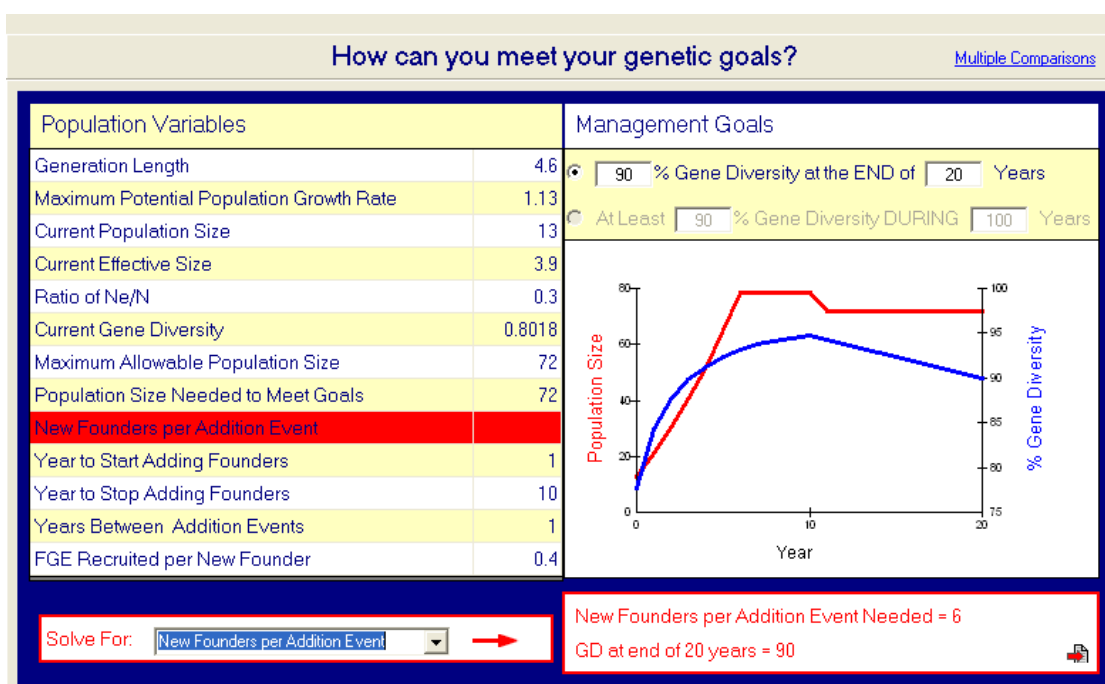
How can you meet your genetic goals?

Multiple Comparisons

Population Variables

| | |
|---|---|
| Generation Length | 4.6 |
| Maximum Potential Population Growth Rate | 1.13 |
| Current Population Size | 13 |
| Current Effective Size | 3.9 |
| Ratio of Ne/N | 0.3 |
| Current Gene Diversity | 0.8018 |
| Maximum Allowable Population Size | 72 |
| Population Size Needed to Meet Goals | 72 |
| New Founders per Addition Event | |
| Year to Start Adding Founders | 1 |
| Year to Stop Adding Founders | 10 |
| Years Between Addition Events | 1 |
| FGE Recruited per New Founder | 0.4 |

Management Goals

90 % Gene Diversity at the END of 20 Years

At Least 90 % Gene Diversity DURING 100 Years

Population Size

80 60 40 20 0

0 10 20

Year

100 95 90 85 80 75

% Gene Diversity

Solve For: New Founders per Addition Event

New Founders per Addition Event Needed = 6

GD at end of 20 years = 90